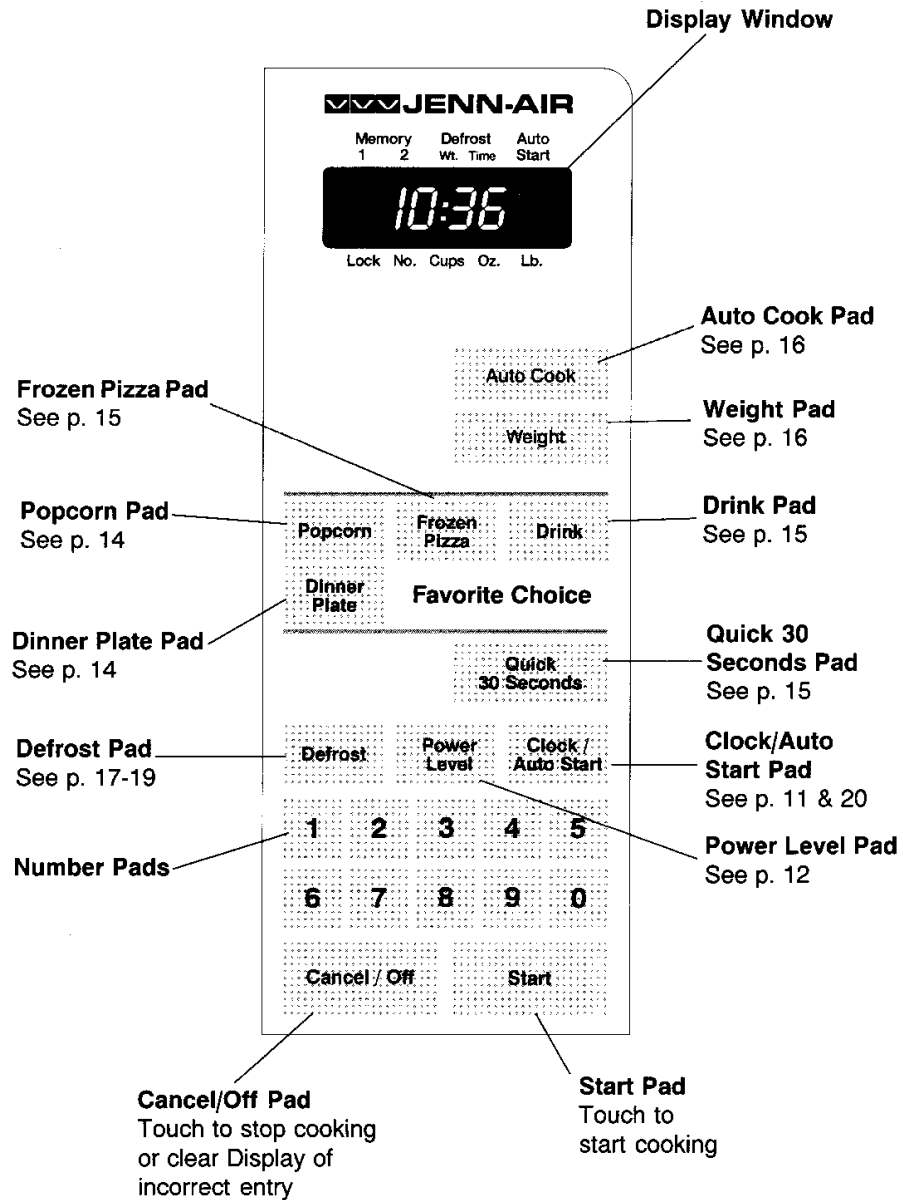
Display Window

JENN-AIR

Memory 1 2 Defrost Wt. Time Auto Start

10:36

Lock No. Cups Oz. Lb.

Auto Cook Pad
See p. 16

Auto Cook

Frozen Pizza Pad
See p. 15

Weight

Weight Pad
See p. 16

Popcorn Pad
See p. 14

Popcorn

Frozen Pizza

Drink

Drink Pad
See p. 15

Dinner Plate

Favorite Choice

Dinner Plate Pad
See p. 14

Quick 30 Seconds

Quick 30 Seconds Pad
See p. 15

Defrost Pad
See p. 17-19

Defrost

Power Level

Clock / Auto Start

Clock/Auto Start Pad
See p. 11 & 20

1 2 3 4 5

Number Pads

Power Level Pad
See p. 12

6 7 8 9 0

Cancel / Off

Start

Cancel/Off Pad
Touch to stop cooking or clear Display of incorrect entry

Start Pad
Touch to start cooking